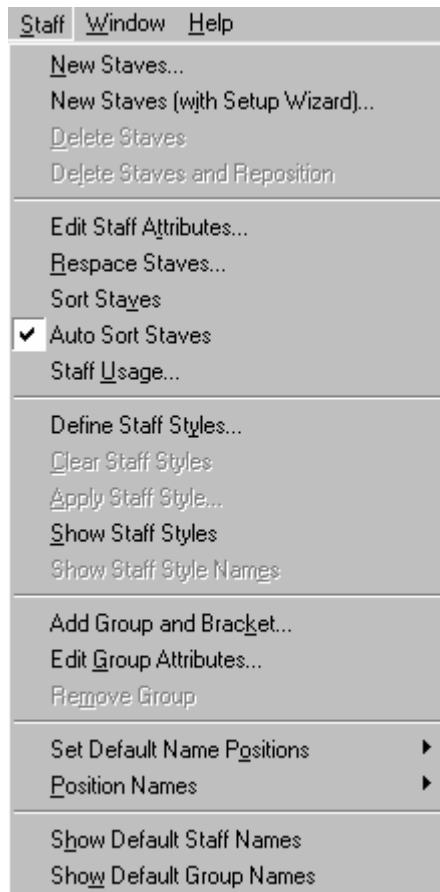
Staff Window Help

New Staves...
New Staves (with Setup Wizard)...
Delete Staves
Delete Staves and Reposition

Edit Staff Attributes...
Respace Staves...
Sort Staves
✔ Auto Sort Staves
Staff Usage...

Define Staff Styles...
Clear Staff Styles
Apply Staff Style...
Show Staff Styles
Show Staff Style Names

Add Group and Bracket...
Edit Group Attributes...
Remove Group

Set Default Name Positions
Position Names

Show Default Staff Names
Show Default Group Names